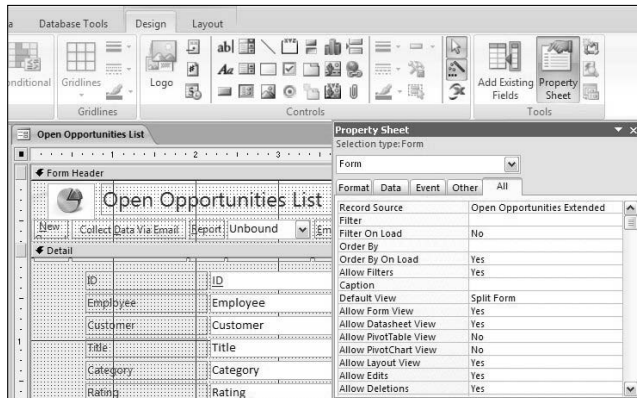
a Database Tools Design Layout

nditional Gridlines Logo Add Existing Fields Property Sheet

Gridlines Controls Tools

Open Opportunities List

Property Sheet

Selection type: Form

Form

Format Data Event Other All

| Record Source | Open Opportunities Extended |
|---|---|
| Filter | |
| Filter On Load | No |
| Order By | |
| Order By On Load | Yes |
| Allow Filters | Yes |
| Caption | |
| Default View | Split Form |
| Allow Form View | Yes |
| Allow Datasheet View | Yes |
| Allow PivotTable View | No |
| Allow PivotChart View | No |
| Allow Layout View | Yes |
| Allow Edits | Yes |
| Allow Deletions | Yes |

Form Header

Open Opportunities List

New Collect Data Via Email Report: Unbound Em

Detail

ID ID

Employee Employee

Customer Customer

Title Title

Category Category

Rating Rating